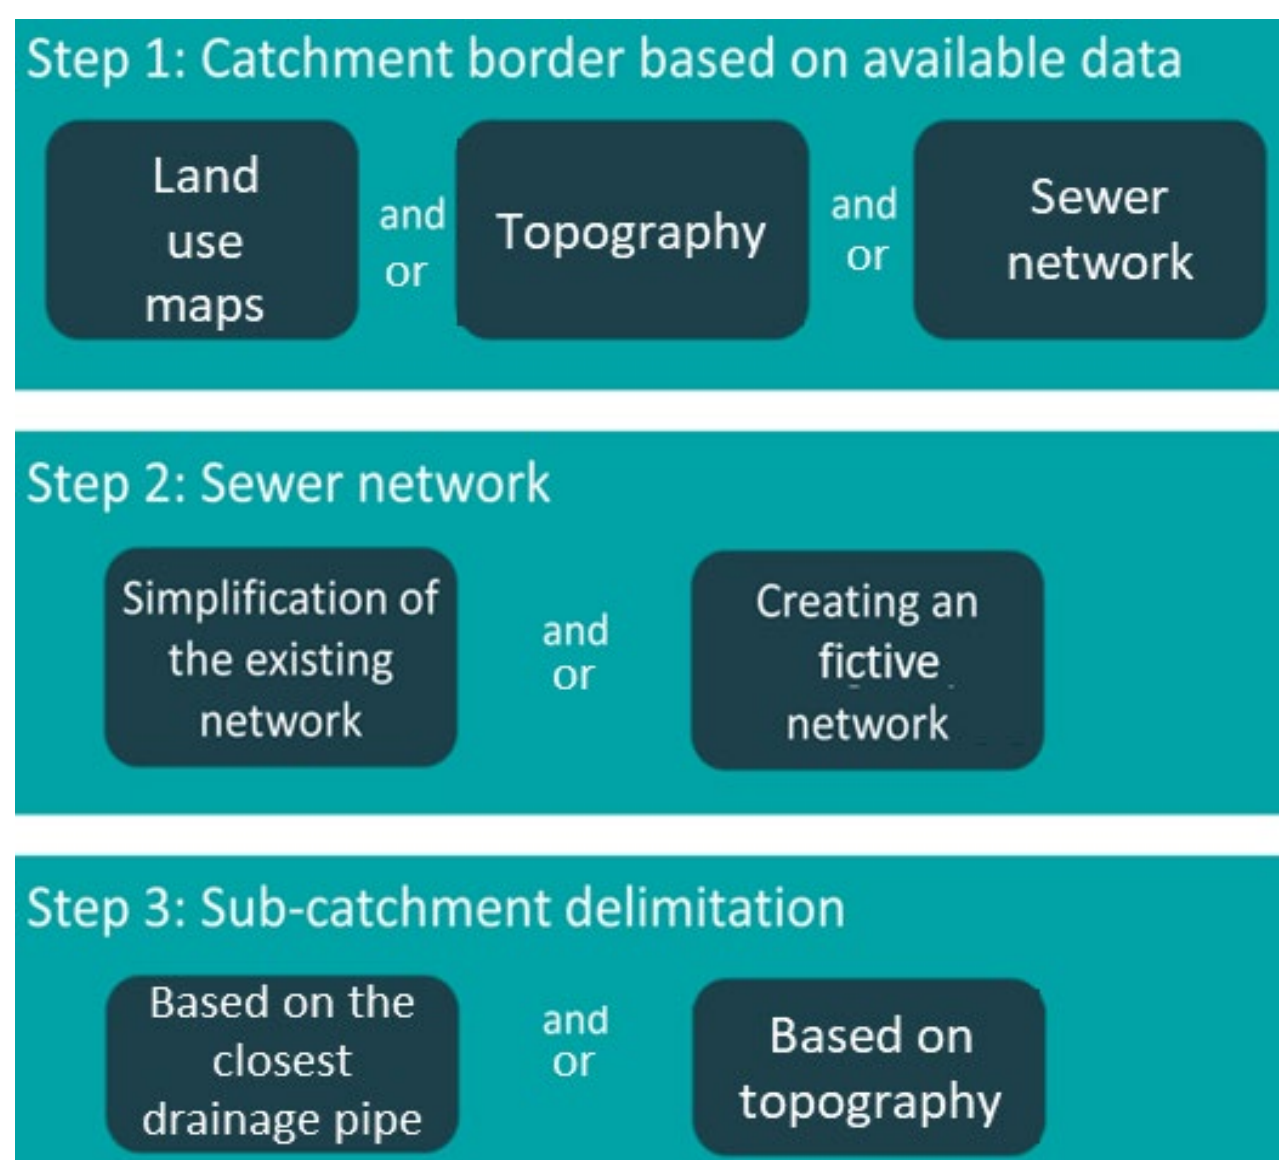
Step 1: Catchment border based on available data

Land use maps

and or

Topography

and or

Sewer network

Step 2: Sewer network

Simplification of the existing network

and or

Creating an fictive network

Step 3: Sub-catchment delimitation

Based on the closest drainage pipe

and or

Based on topography